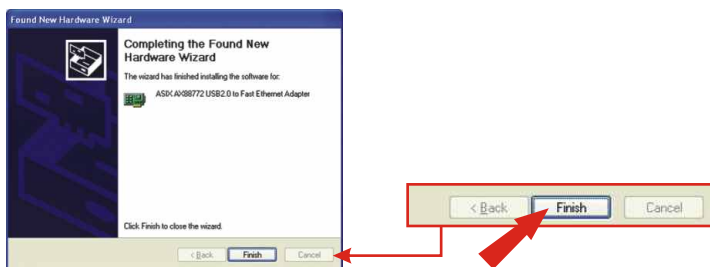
Found New Hardware Wizard

Completing the Found New Hardware Wizard

The wizard has finished installing the software for:

ASIX AX88772 USB2.0 to Fast Ethernet Adapter

Click Finish to close the wizard.

< Back
Finish
Cancel

< Back
Finish
Cancel